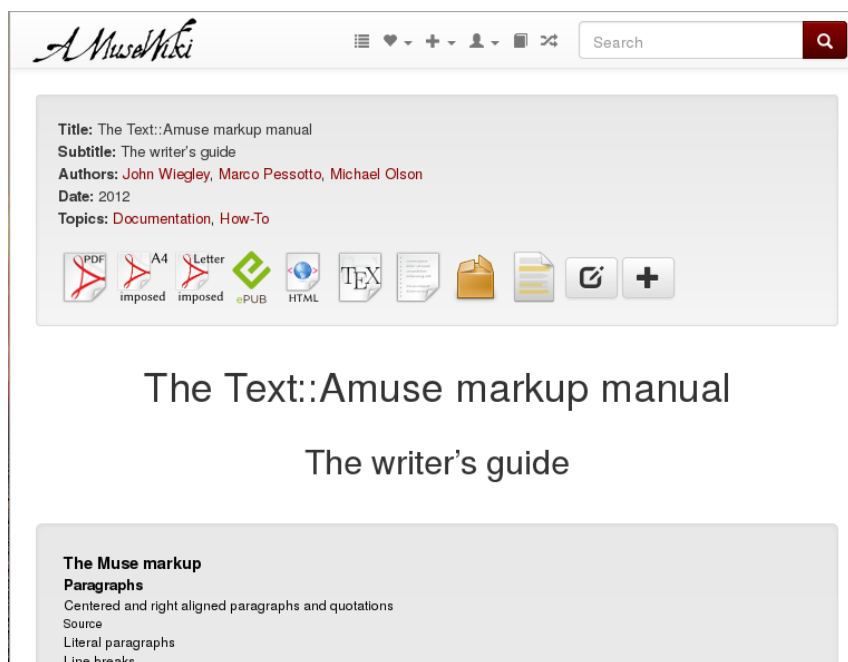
A MuseWiki

Search

Title: The Text::Amuse markup manual
Subtitle: The writer's guide
Authors: John Wiegley, Marco Pessotto, Michael Olson
Date: 2012
Topics: Documentation, How-To

PDF A4 imposed Letter imposed ePUB HTML TEX

The Text::Amuse markup manual

The writer's guide

The Muse markup
Paragraphs
Centered and right aligned paragraphs and quotations
Source
Literal paragraphs
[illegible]